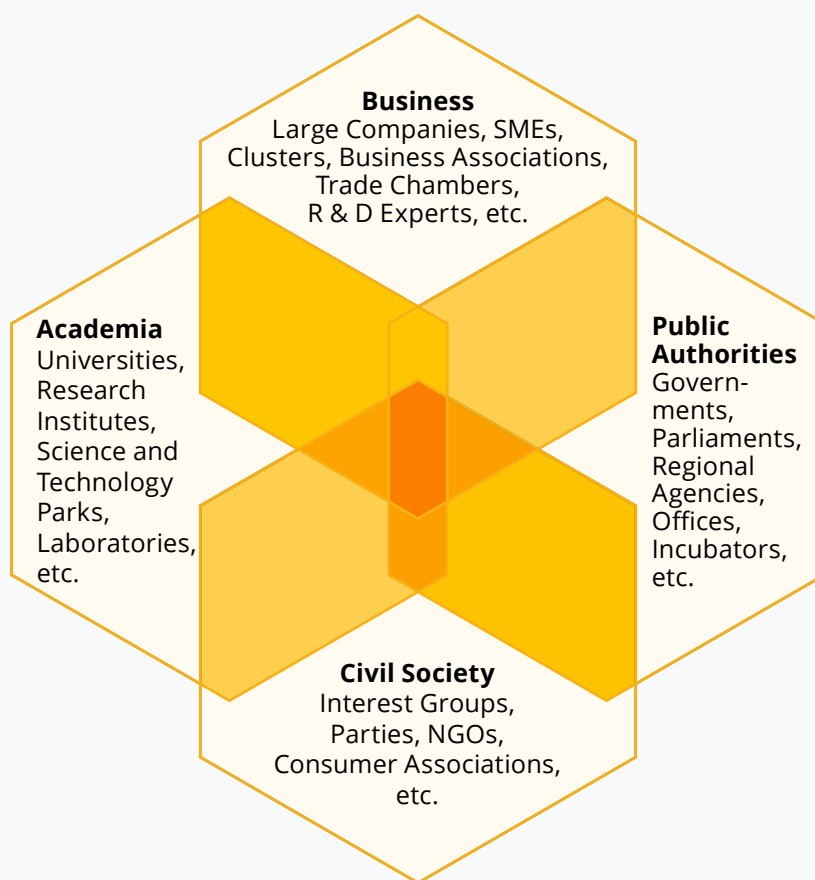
**Business**
Large Companies, SMEs, Clusters, Business Associations, Trade Chambers, R & D Experts, etc.

**Academia**
Universities, Research Institutes, Science and Technology Parks, Laboratories, etc.

**Public Authorities**
Governments, Parliaments, Regional Agencies, Offices, Incubators, etc.

**Civil Society**
Interest Groups, Parties, NGOs, Consumer Associations, etc.